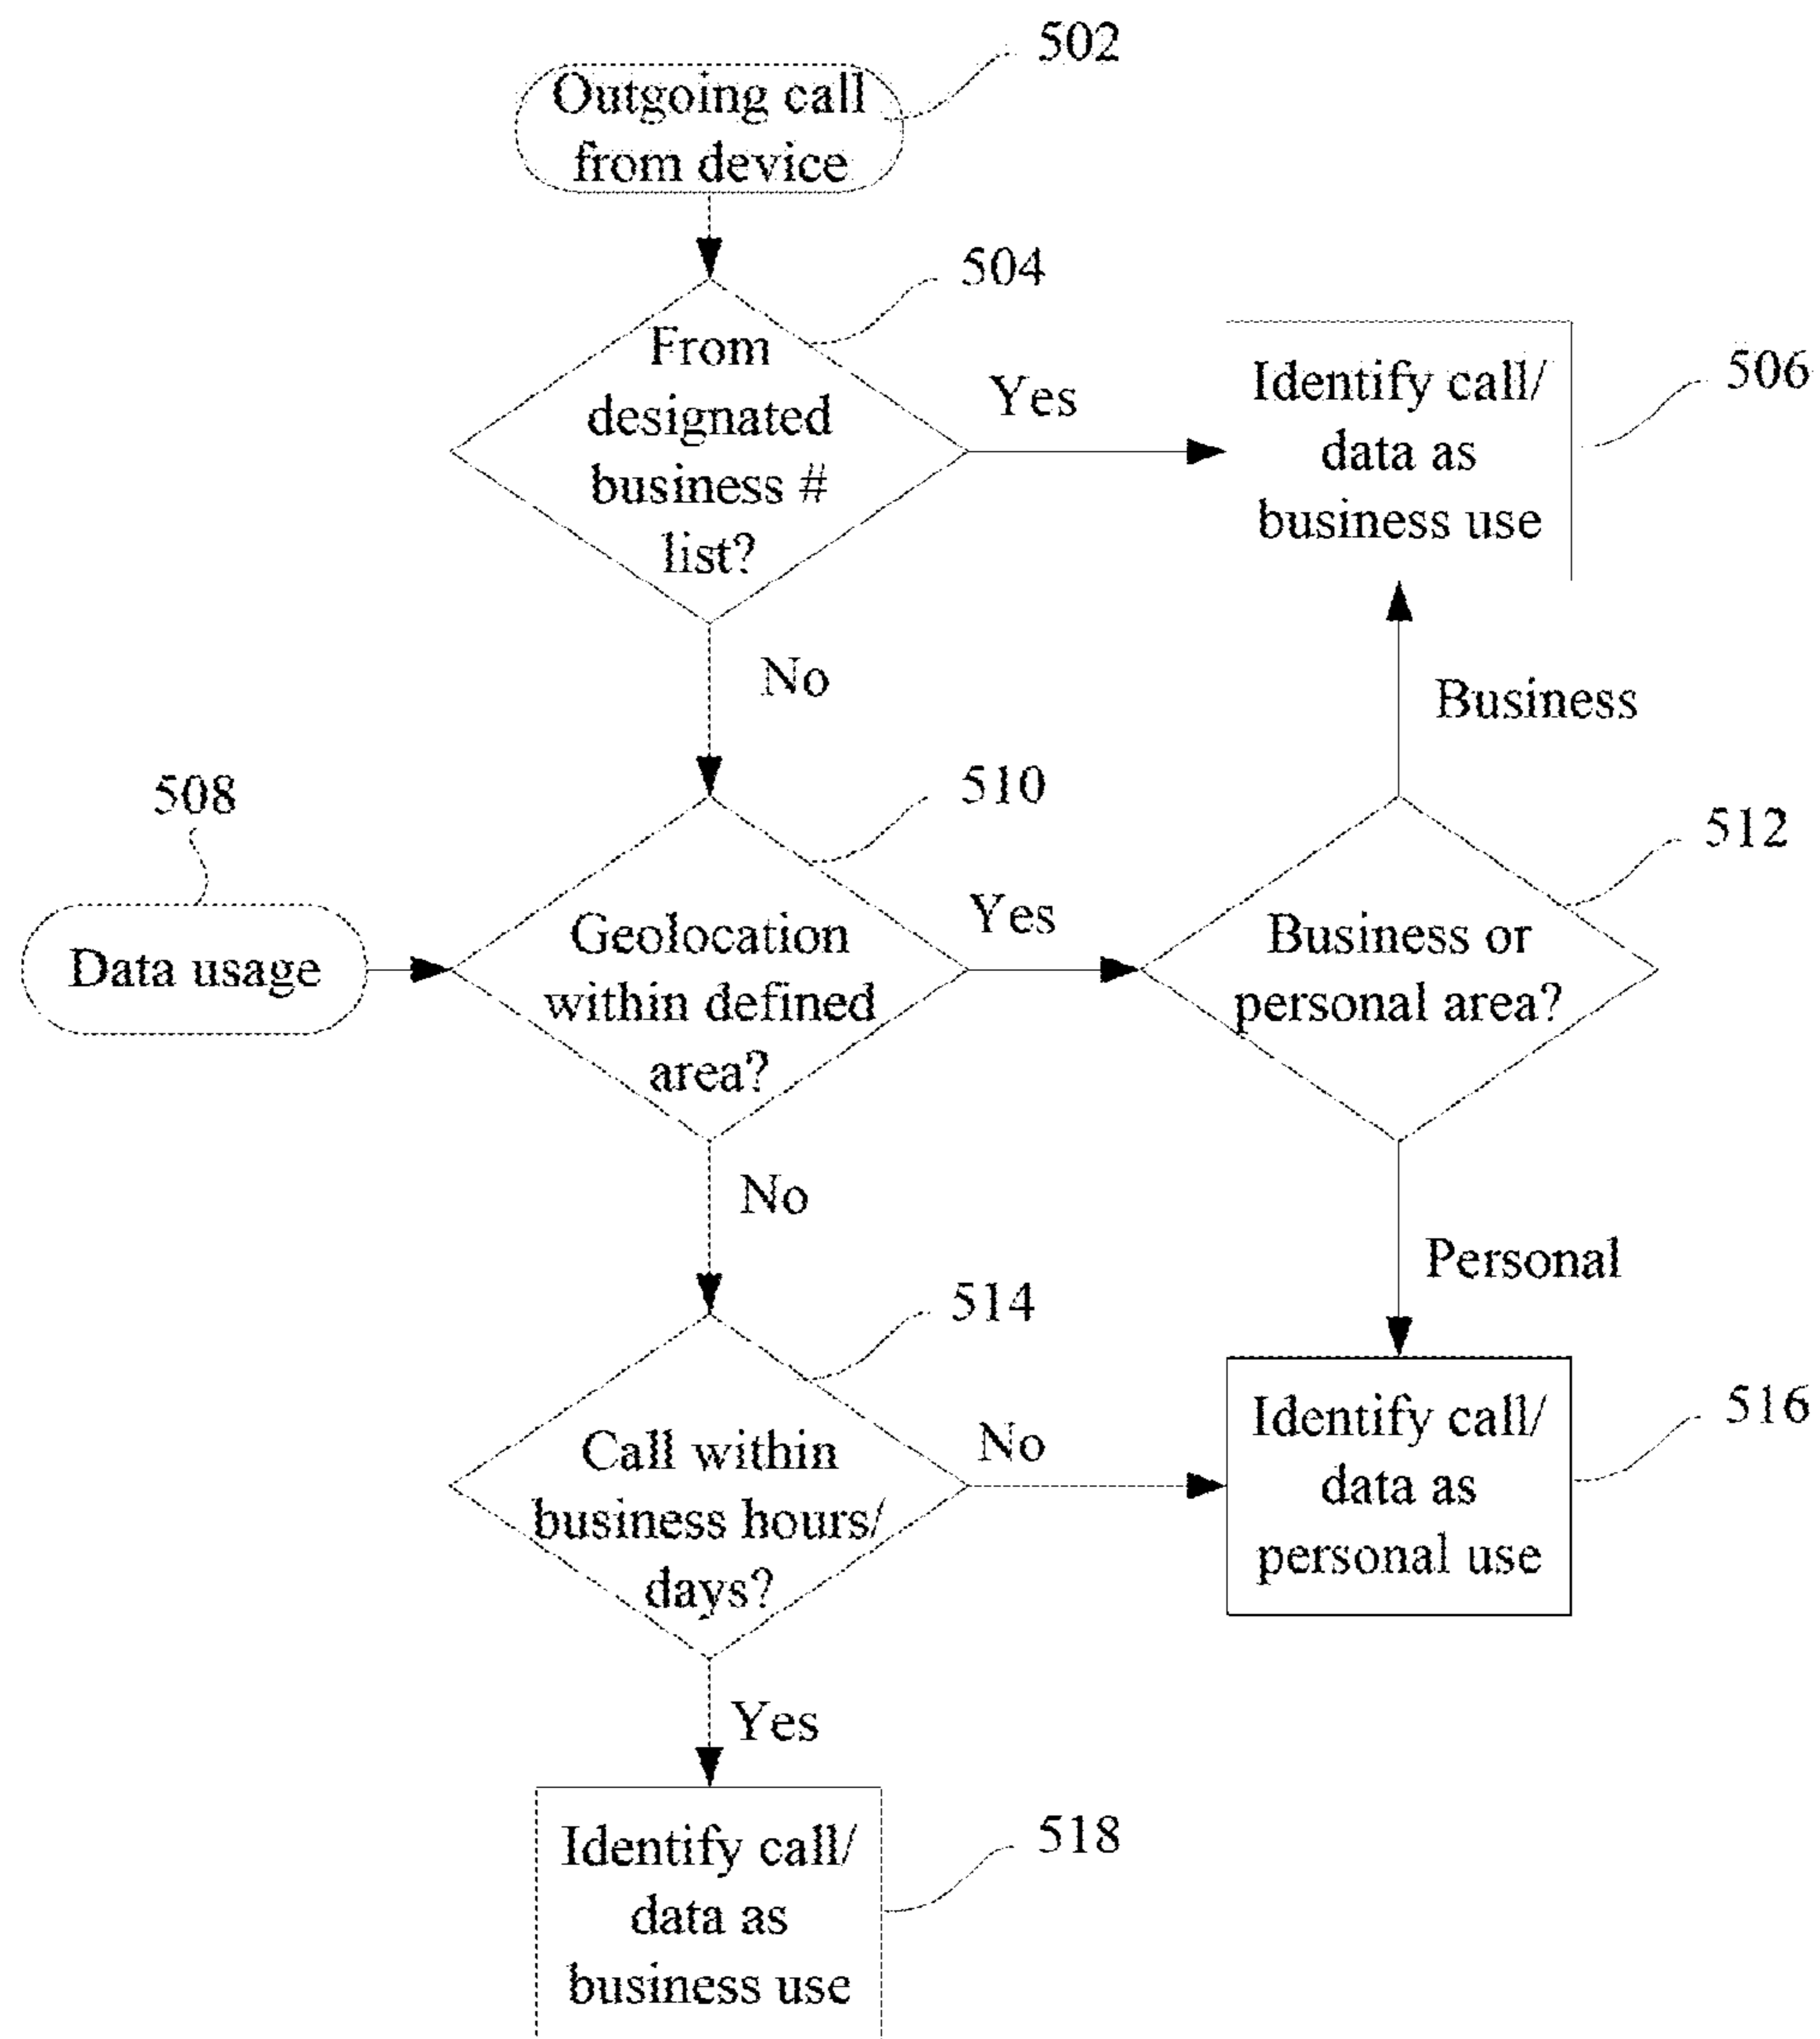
502
Outgoing call from device

504
From designated business # list?

Yes

506
Identify call/ data as business use

No

Business

508
Data usage

510
Geolocation within defined area?

Yes

512
Business or personal area?

No

Personal

514
Call within business hours/ days?

No

516
Identify call/ data as personal use

Yes

518
Identify call/ data as business use